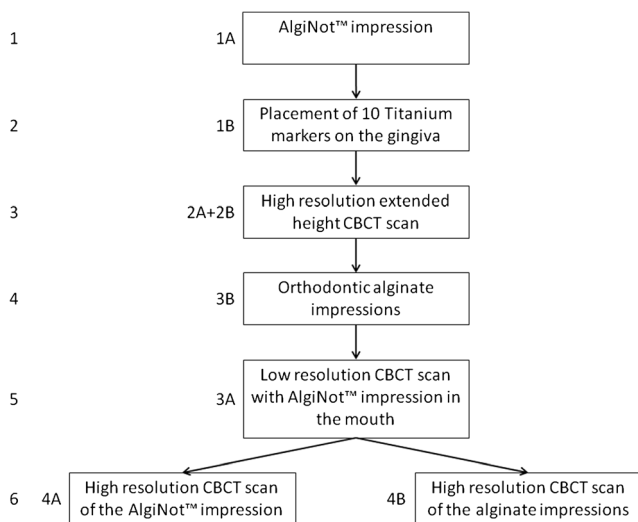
1 1A AlgiNot™ impression

2 1B Placement of 10 Titanium markers on the gingiva

3 2A+2B High resolution extended height CBCT scan

4 3B Orthodontic alginate impressions

5 3A Low resolution CBCT scan with AlgiNot™ impression in the mouth

6 4A High resolution CBCT scan of the AlgiNot™ impression

4B High resolution CBCT scan of the alginate impressions